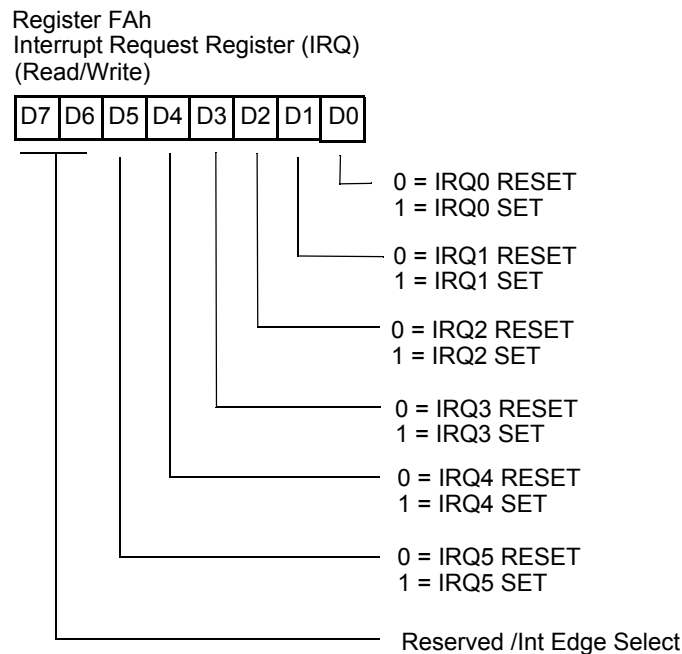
Register FAh
Interrupt Request Register (IRQ)
(Read/Write)

D7 D6 D5 D4 D3 D2 D1 D0

0 = IRQ0 RESET
1 = IRQ0 SET

0 = IRQ1 RESET
1 = IRQ1 SET

0 = IRQ2 RESET
1 = IRQ2 SET

0 = IRQ3 RESET
1 = IRQ3 SET

0 = IRQ4 RESET
1 = IRQ4 SET

0 = IRQ5 RESET
1 = IRQ5 SET

Reserved /Int Edge Select